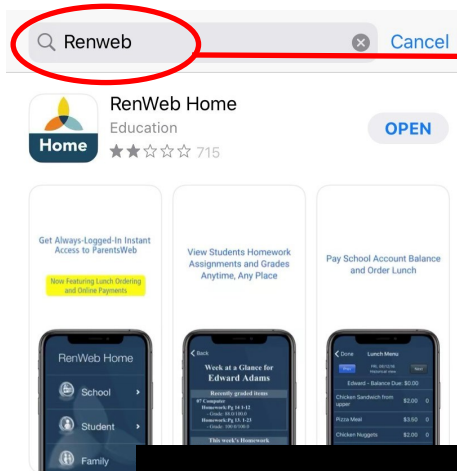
Renweb

Cancel

Home

RenWeb Home

Education

715

OPEN

Get Always-Logged-In Instant Access to ParentsWeb

Now Featuring Lunch Ordering and Online Payments

RenWeb Home

School

Student

Family

View Students Homework Assignments and Grades Anytime, Any Place

Back

Week at a Glance for Edward Adams

Recently graded items

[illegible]

This week's Homework

Pay School Account Balance and Order Lunch

Done

Lunch Menu

Edward - Balance Due: $0.00

Chicken Sandwich from upper $2.00

Pizza Meal $3.50

Chicken Nuggets $2.00